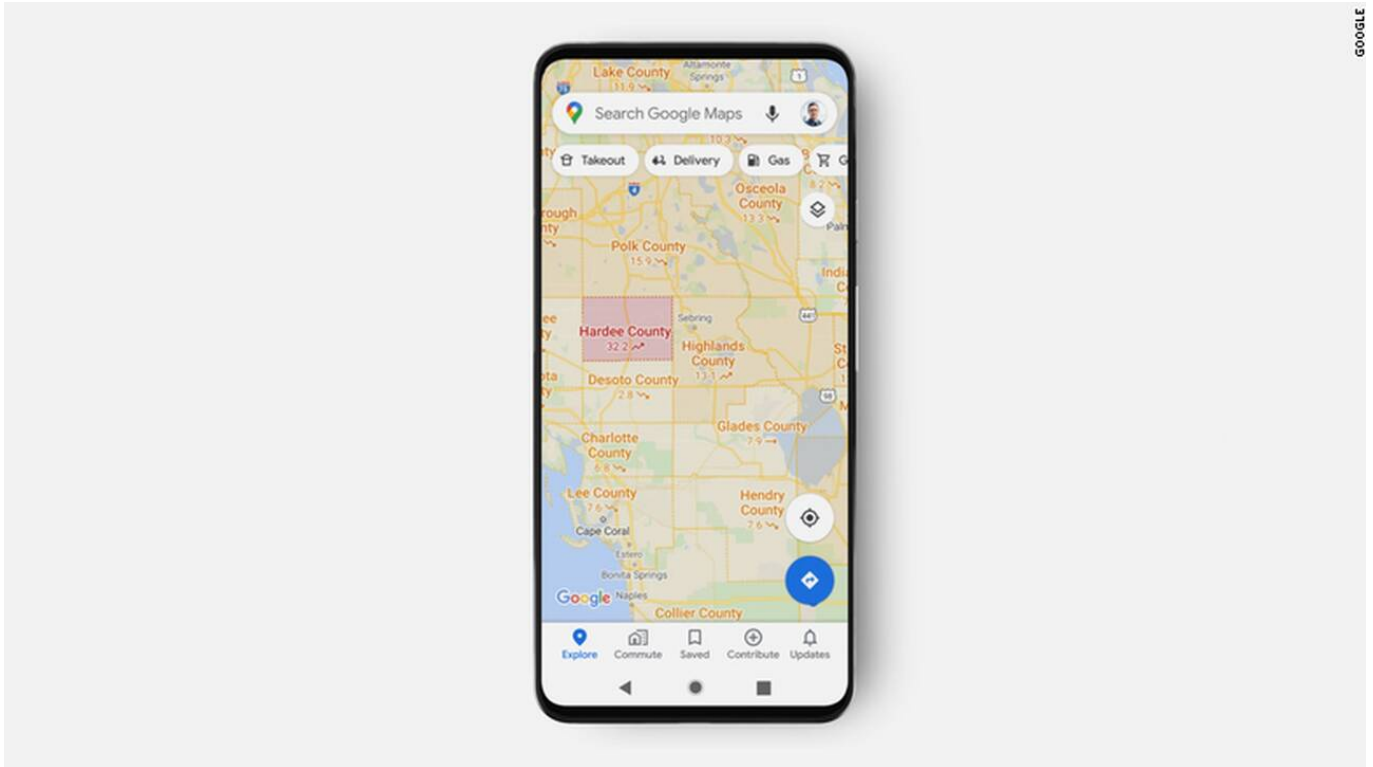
GOOGLE

Lake County
11.9
Altamonte Springs

Search Google Maps

Takeout
Delivery
Gas

Osceola County
13.3

rough
nty

Polk County
15.9

Palm

India

Hardee County
32.2

Sebring

Highlands County
13.1

Desoto County
2.8

Glades County
7.9

Charlotte County
6.8

Lee County
7.6

Cape Coral

Estero

Hendry County
7.6

Bonita Springs

Google

Naples

Collier County

Explore
Commute
Saved
Contribute
Updates